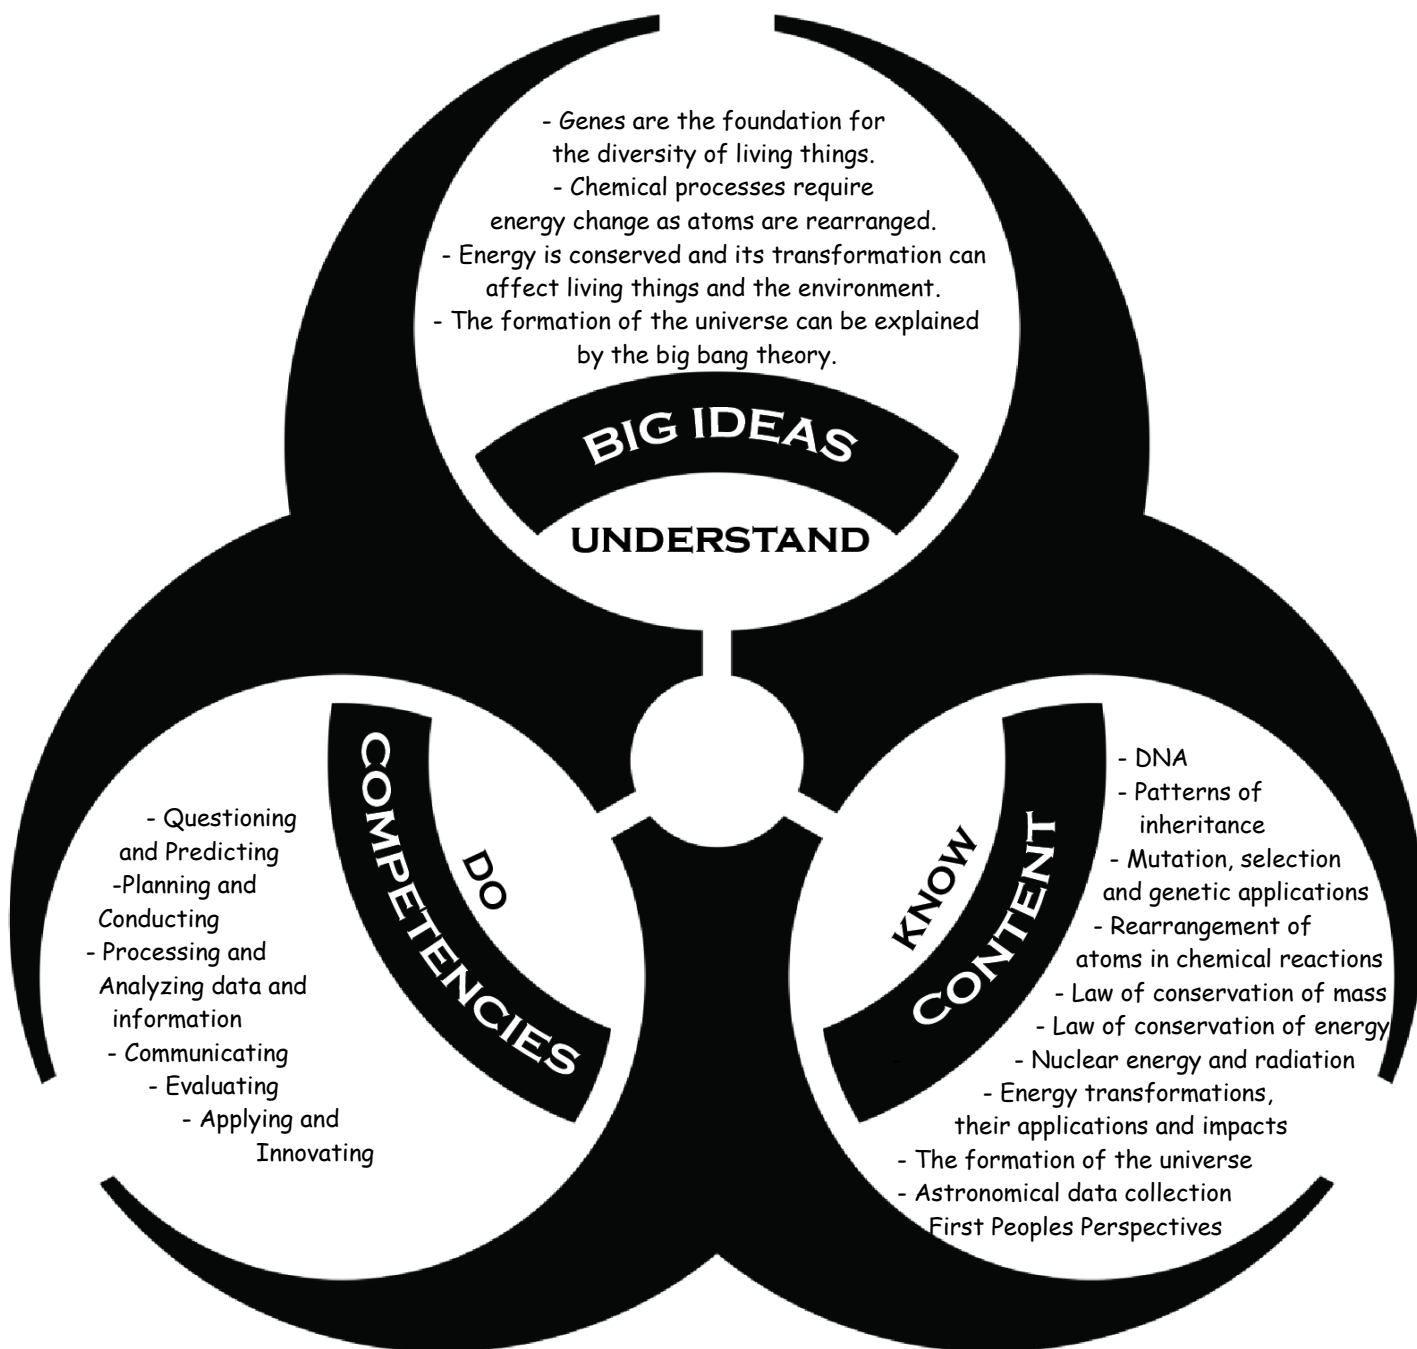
- Genes are the foundation for the diversity of living things.
- Chemical processes require energy change as atoms are rearranged.
- Energy is conserved and its transformation can affect living things and the environment.
- The formation of the universe can be explained by the big bang theory.

BIG IDEAS

UNDERSTAND

COMPETENCIES

DO

- Questioning and Predicting
-Planning and Conducting
- Processing and Analyzing data and information
- Communicating
- Evaluating
- Applying and Innovating

KNOW

CONTENT

- DNA
- Patterns of inheritance
- Mutation, selection and genetic applications
- Rearrangement of atoms in chemical reactions
- Law of conservation of mass
- Law of conservation of energy
- Nuclear energy and radiation
- Energy transformations, their applications and impacts
- The formation of the universe
- Astronomical data collection
First Peoples Perspectives